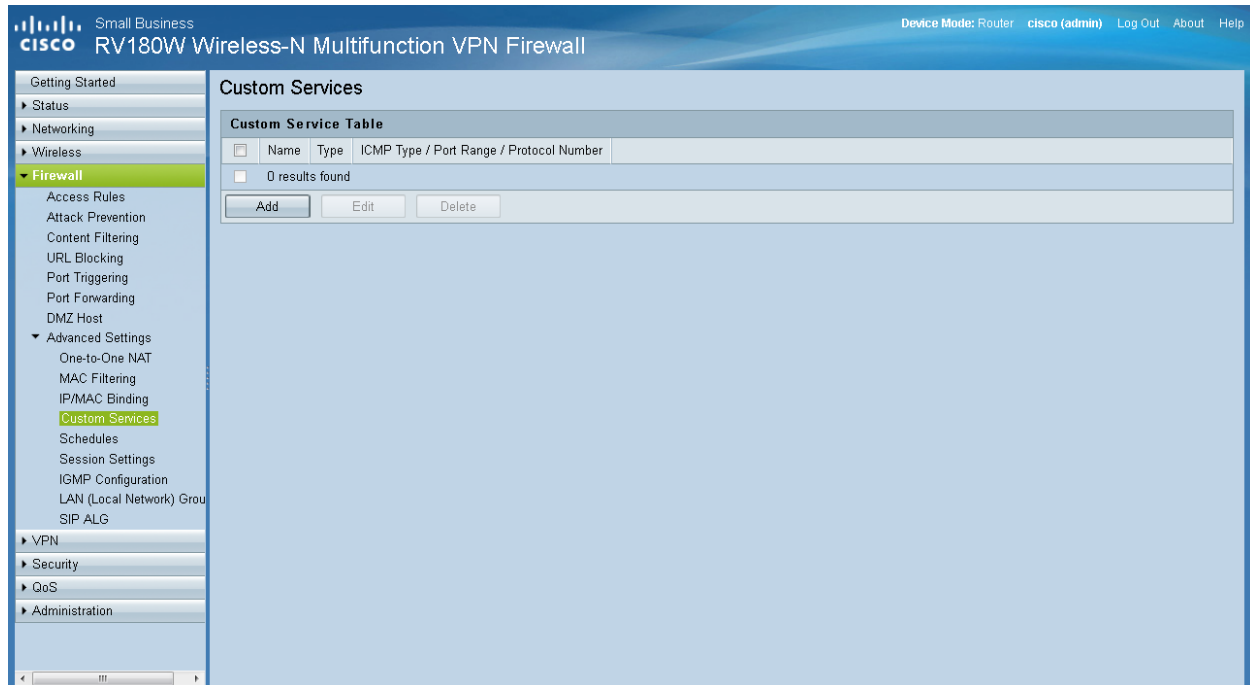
cisco Small Business
RV180W Wireless-N Multifunction VPN Firewall

Device Mode: Router cisco (admin) Log Out About Help

Getting Started
Status
Networking
Wireless
Firewall
Access Rules
Attack Prevention
Content Filtering
URL Blocking
Port Triggering
Port Forwarding
DMZ Host
Advanced Settings
One-to-One NAT
MAC Filtering
IP/MAC Binding
Custom Services
Schedules
Session Settings
IGMP Configuration
LAN (Local Network) Grou
SIP ALG
VPN
Security
QoS
Administration

Custom Services

Custom Service Table

| | Name | Type | ICMP Type / Port Range / Protocol Number |
|---|---|---|---|
| | 0 results found | | |

Add Edit Delete